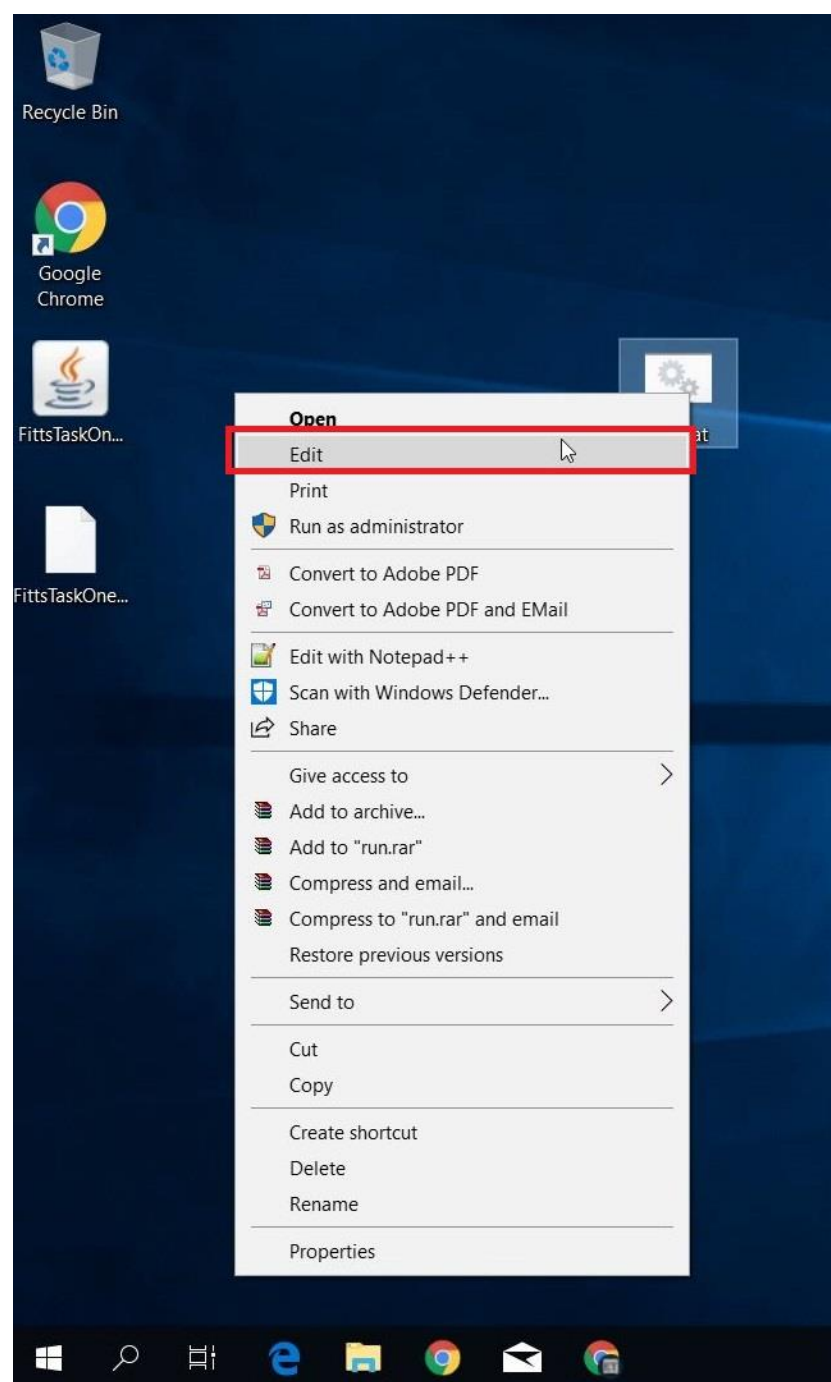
Recycle Bin

Google Chrome

FittsTaskOn...

FittsTaskOne...

at

Open
Edit
Print
Run as administrator
Convert to Adobe PDF
Convert to Adobe PDF and EMail
Edit with Notepad++
Scan with Windows Defender...
Share
Give access to
Add to archive...
Add to "run.rar"
Compress and email...
Compress to "run.rar" and email
Restore previous versions
Send to
Cut
Copy
Create shortcut
Delete
Rename
Properties